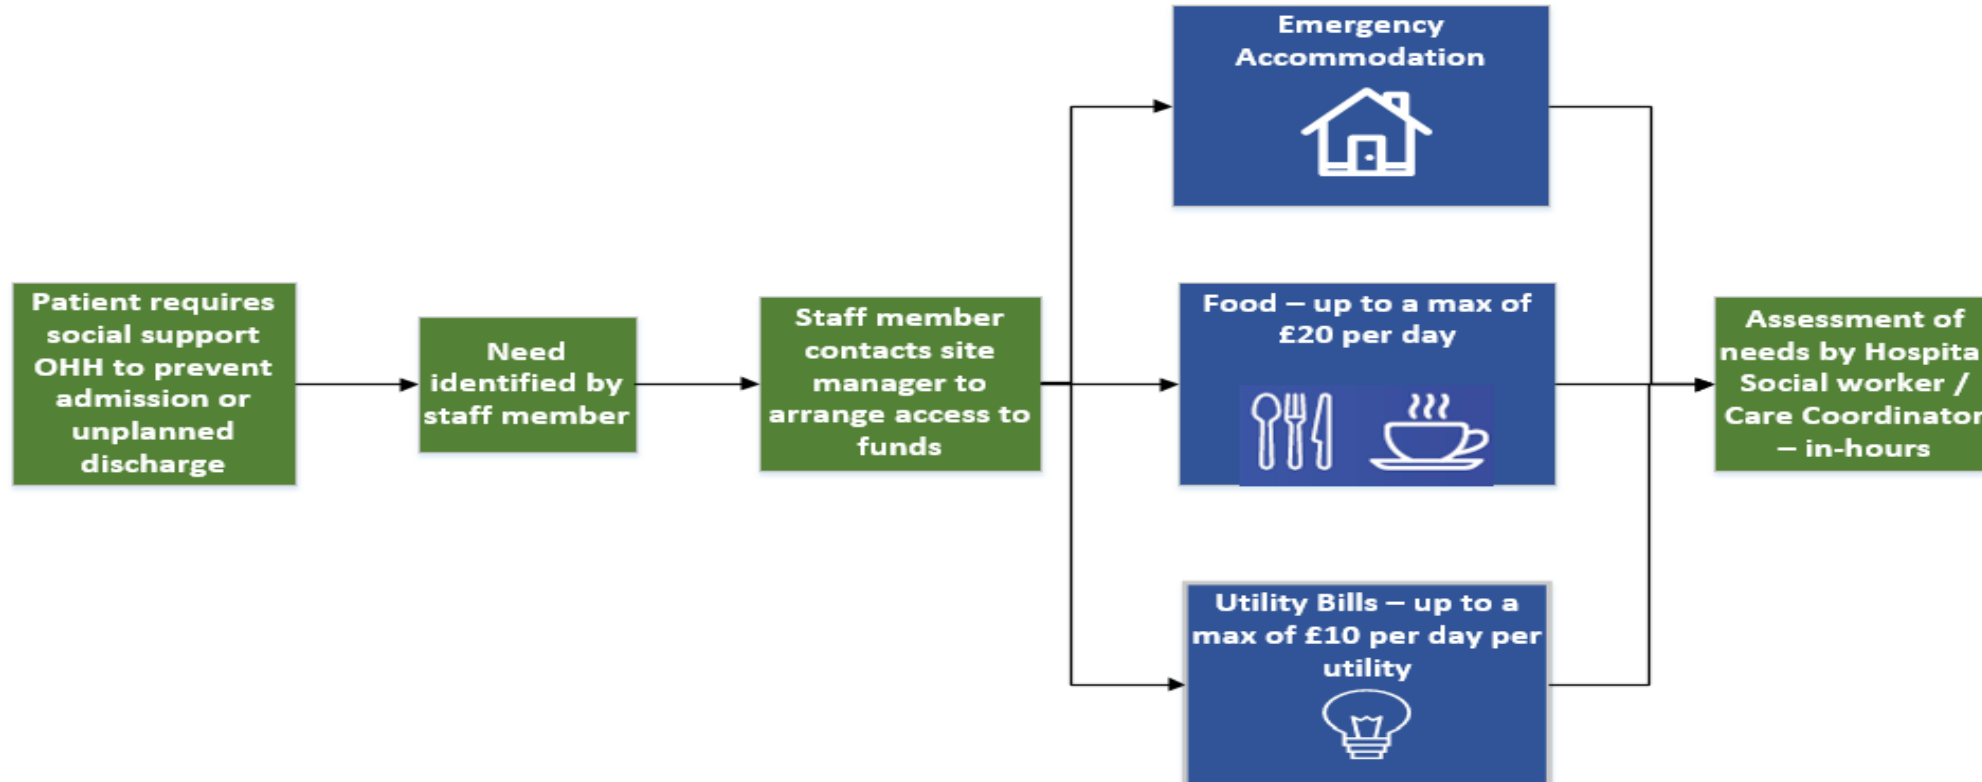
Patient requires social support OHH to prevent admission or unplanned discharge

Need identified by staff member

Staff member contacts site manager to arrange access to funds

Emergency Accommodation

Food – up to a max of £20 per day

Utility Bills – up to a max of £10 per day per utility

Assessment of needs by Hospita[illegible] Social worker / Care Coordinator – in-hours